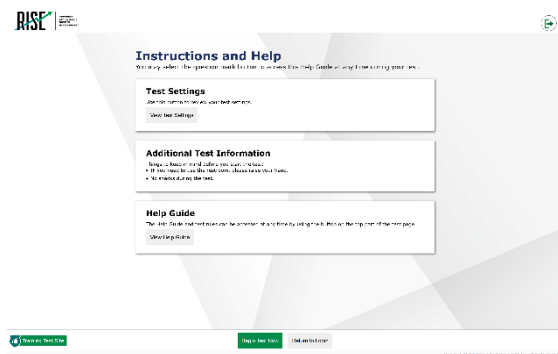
RISE

Instructions and Help

You may select the question mark button to access the Help Guide at any time during your test.

Test Settings

Use this button to review your test settings.

View Test Settings

Additional Test Information

Things to keep in mind before you start the test:

• If you need to use the restroom, please raise your hand.

• No snacks during the test.

Help Guide

The Help Guide and test rules can be accessed at any time by using the button on the top part of the test page.

View Help Guide

Return to Test Site

Begin Test Now

Return to Login